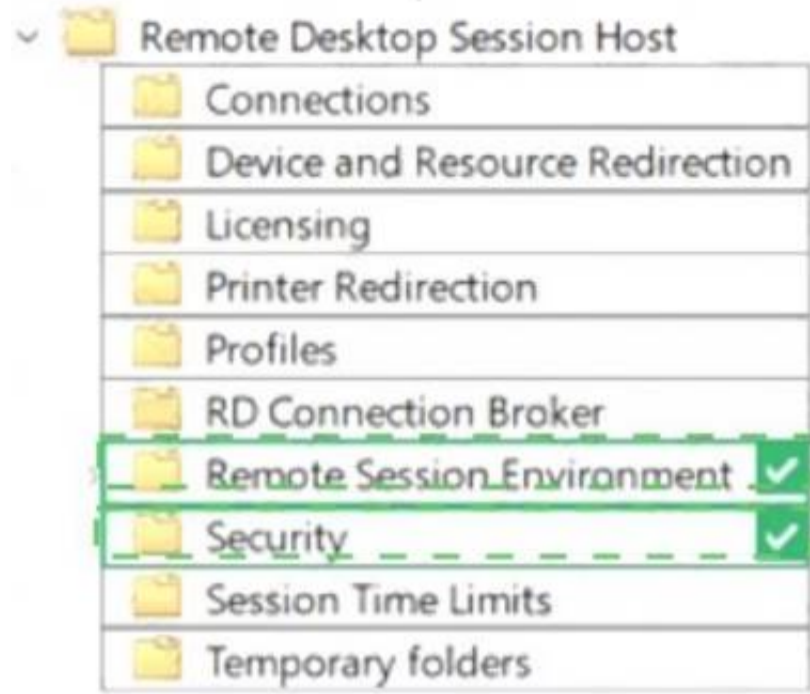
Remote Desktop Session Host

Connections

Device and Resource Redirection

Licensing

Printer Redirection

Profiles

RD Connection Broker

Remote Session Environment

Security

Session Time Limits

Temporary folders